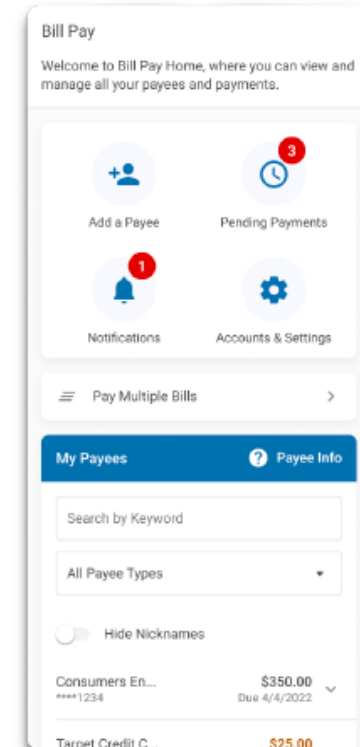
Bill Pay

Welcome to Bill Pay Home, where you can view and manage all your payees and payments.

Add a Payee

3

Pending Payments

1

Notifications

Accounts & Settings

Pay Multiple Bills

My Payees

Payee Info

Search by Keyword

All Payee Types

Hide Nicknames

Consumers En...
****1234

$350.00
Due 4/4/2022

Target Credit C...

$25.00